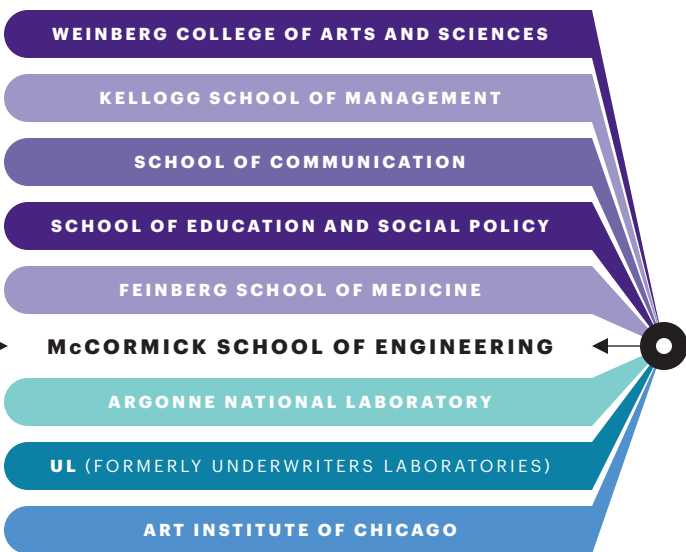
WEINBERG COLLEGE OF ARTS AND SCIENCES

KELLOGG SCHOOL OF MANAGEMENT

SCHOOL OF COMMUNICATION

SCHOOL OF EDUCATION AND SOCIAL POLICY

FEINBERG SCHOOL OF MEDICINE

McCORMICK SCHOOL OF ENGINEERING

ARGONNE NATIONAL LABORATORY

UL (FORMERLY UNDERWRITERS LABORATORIES)

ART INSTITUTE OF CHICAGO